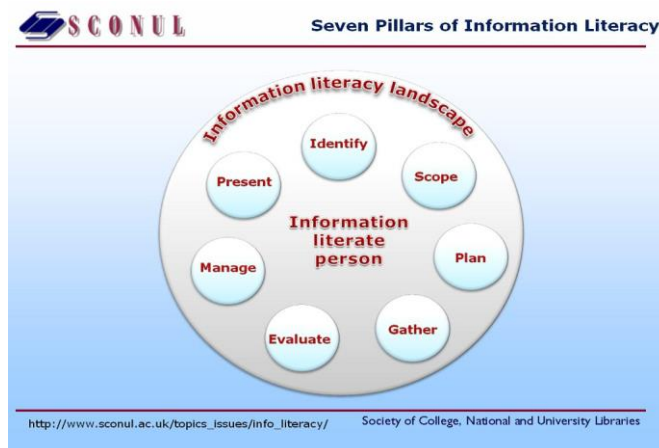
SCONUL

Seven Pillars of Information Literacy

Information literacy landscape

Identify

Present

Scope

Information literate person

Manage

Plan

Evaluate

Gather

http://www.sconul.ac.uk/topics_issues/info_literacy/

Society of College, National and University Libraries